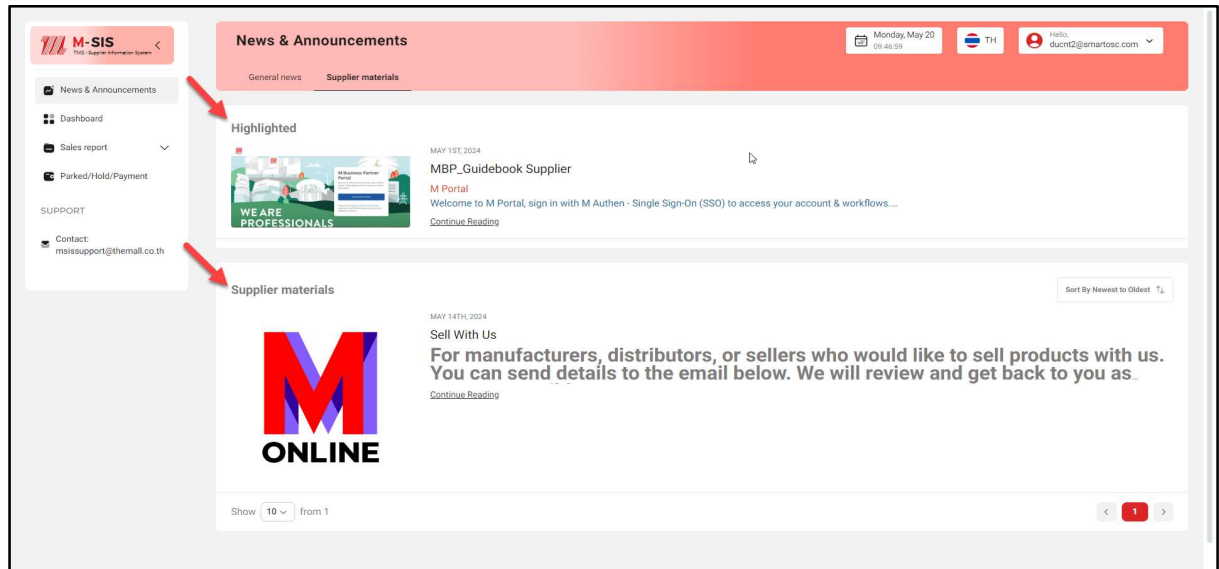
M-SIS
TMG - Supplier Information System

News & Announcements
Dashboard
Sales report
Parked/Hold/Payment

SUPPORT
Contact: msissupport@themall.co.th

News & Announcements
General news
Supplier materials

Monday, May 20
09:46:59

TH

Hello,
ducnt2@smartosc.com

Highlighted

M Business Partner Portal
WE ARE PROFESSIONALS

MAY 1ST, 2024
MBP_Guidebook Supplier
M Portal
Welcome to M Portal, sign in with M Authen - Single Sign-On (SSO) to access your account & workflows....
Continue Reading

Supplier materials

Sort By Newest to Oldest

ONLINE

MAY 14TH, 2024
Sell With Us
For manufacturers, distributors, or sellers who would like to sell products with us. You can send details to the email below. We will review and get back to you as...
Continue Reading

Show 10 from 1

1